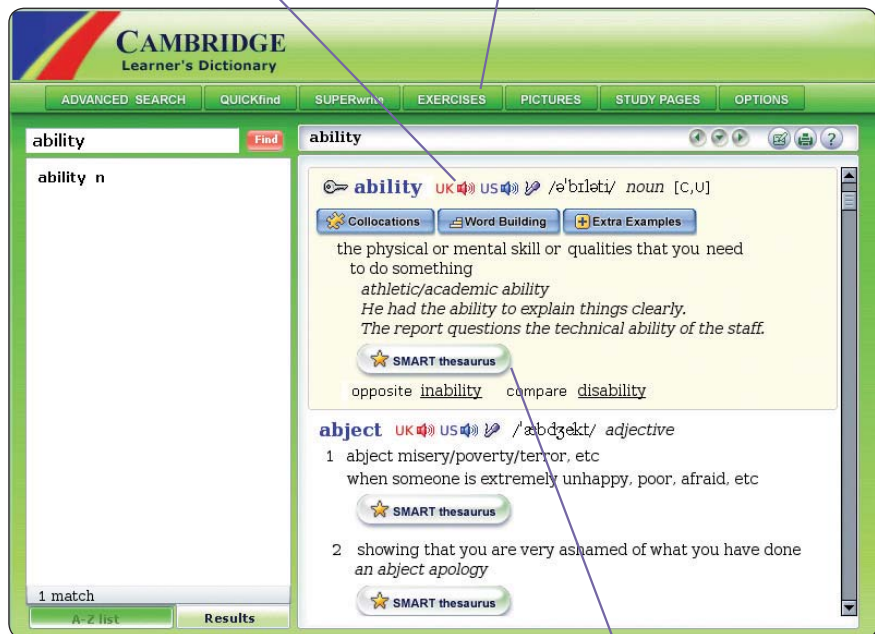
CAMBRIDGE
Learner's Dictionary

ADVANCED SEARCH | QUICKfind | SUPERwrite | EXERCISES | PICTURES | STUDY PAGES | OPTIONS

ability
Find

ability n

1 match

A-Z list | Results

ability

ability UK US /əˈbɪləti/ noun [C,U]

Collocations | Word Building | Extra Examples

the physical or mental skill or qualities that you need to do something
athletic/academic ability
He had the ability to explain things clearly.
The report questions the technical ability of the staff.

SMART thesaurus

opposite inability compare disability

abject UK US /ˈæbdʒekt/ adjective

1 abject misery/poverty/terror, etc
when someone is extremely unhappy, poor, afraid, etc

SMART thesaurus

2 showing that you are very ashamed of what you have done
an abject apology

SMART thesaurus